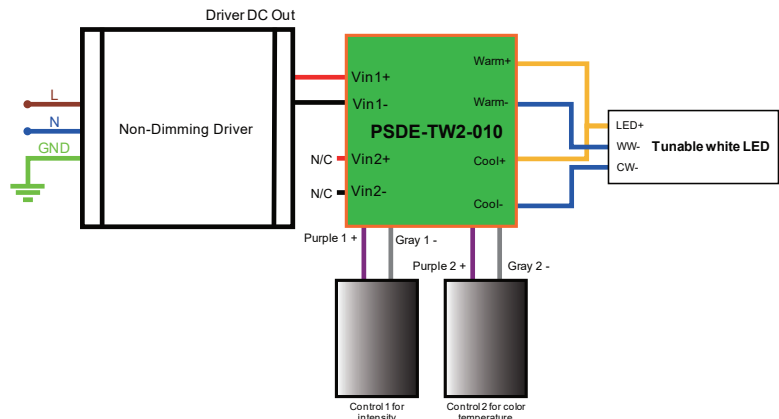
Driver DC Out

L
N
GND

Non-Dimming Driver

Vin1+
Vin1-
N/C Vin2+
N/C Vin2-

PSDE-TW2-010

Warm+
Warm-
Cool+
Cool-

LED+
WW-
CW-
Tunable white LED

Purple 1 +
Gray 1 -
Purple 2 +
Gray 2 -

Control 1 for intensity
Control 2 for color temperature